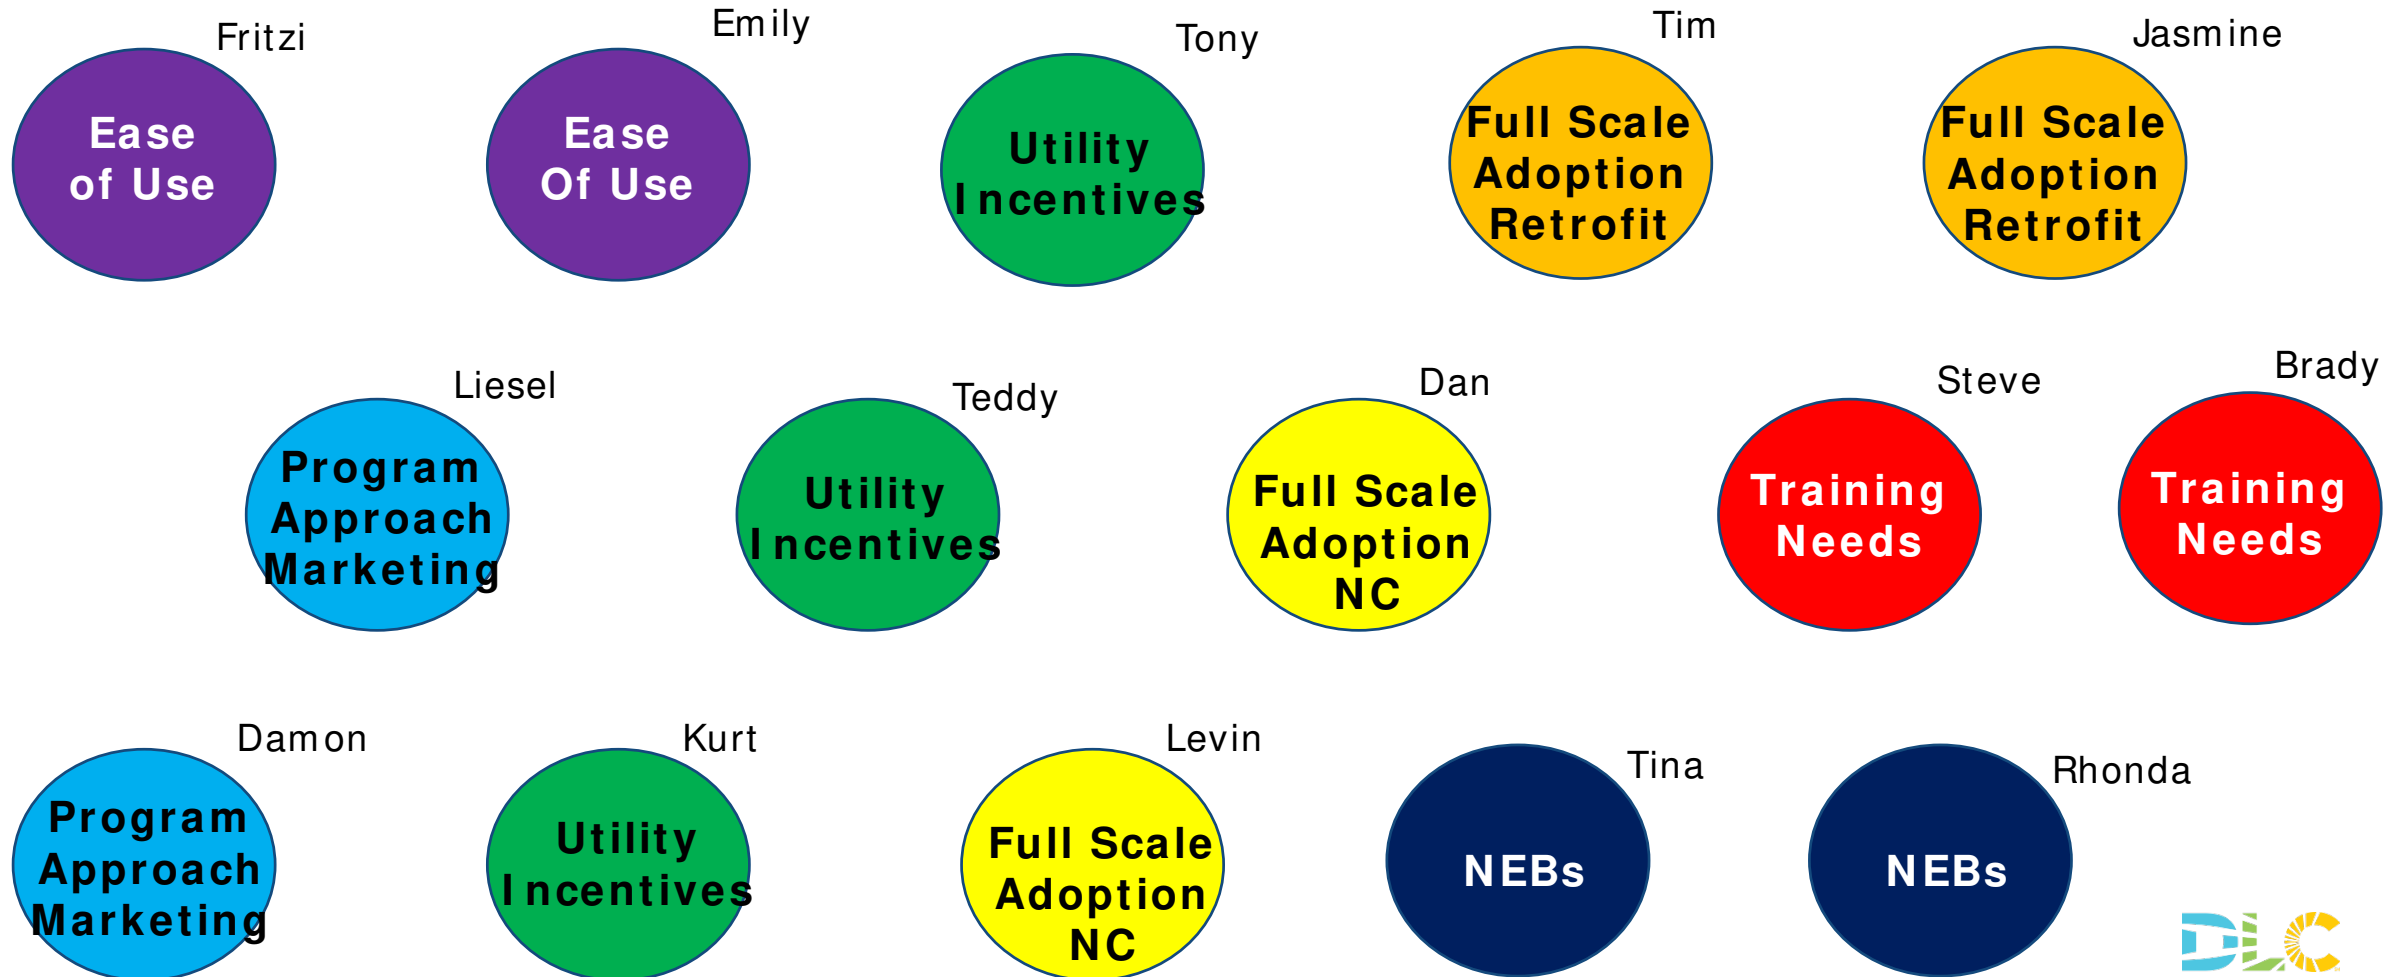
Fritzi
Ease of Use

Emily
Ease Of Use

Tony
Utility Incentives

Tim
Full Scale Adoption Retrofit

Jasmine
Full Scale Adoption Retrofit

Liesel
Program Approach Marketing

Teddy
Utility Incentives

Dan
Full Scale Adoption NC

Steve
Training Needs

Brady
Training Needs

Damon
Program Approach Marketing

Kurt
Utility Incentives

Levin
Full Scale Adoption NC

Tina
NEBs

Rhonda
NEBs

DLC